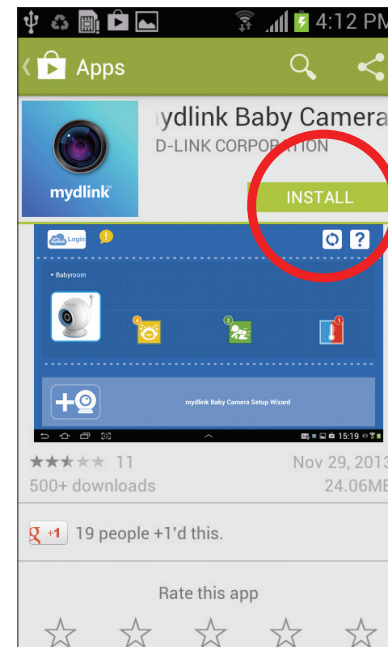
4:12 PM

Apps

mydlink

ydlink Baby Camera
D-LINK CORPORATION

INSTALL

Login

• Babyroom

mydlink Baby Camera Setup Wizard

15:19

11
Nov 29, 2013
500+ downloads
24.06MB

+1 19 people +1'd this.

Rate this app